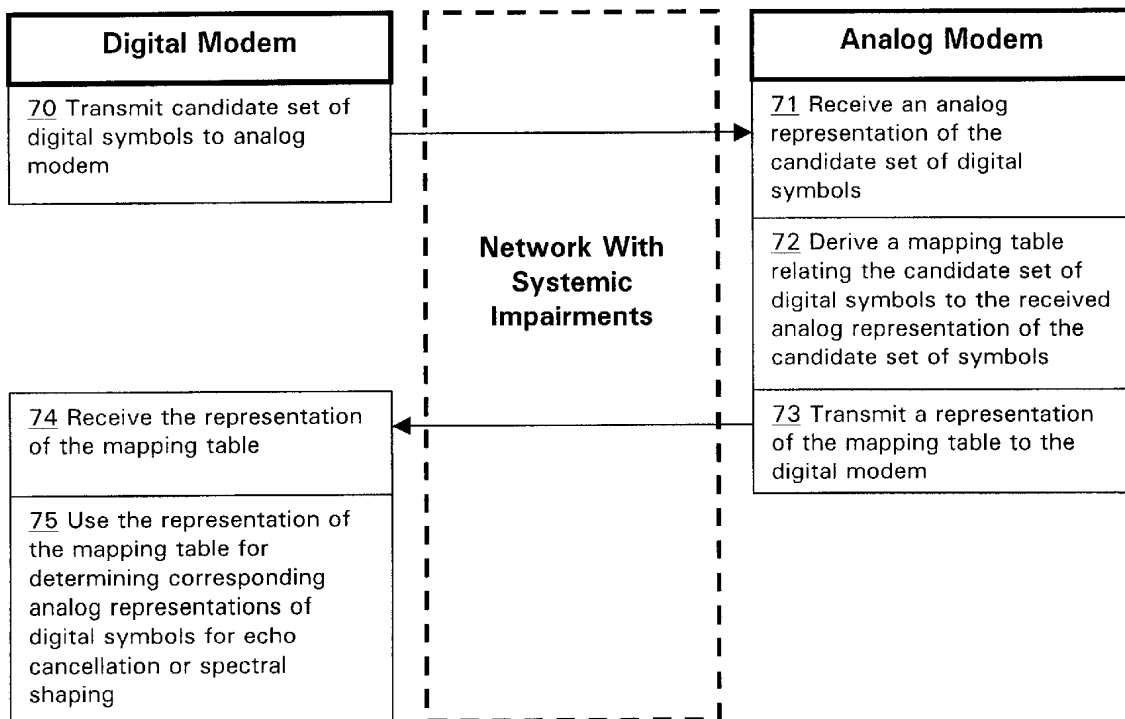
Digital Modem

70 Transmit candidate set of digital symbols to analog modem

Network With Systemic Impairments

Analog Modem

71 Receive an analog representation of the candidate set of digital symbols

72 Derive a mapping table relating the candidate set of digital symbols to the received analog representation of the candidate set of symbols

73 Transmit a representation of the mapping table to the digital modem

74 Receive the representation of the mapping table

75 Use the representation of the mapping table for determining corresponding analog representations of digital symbols for echo cancellation or spectral shaping